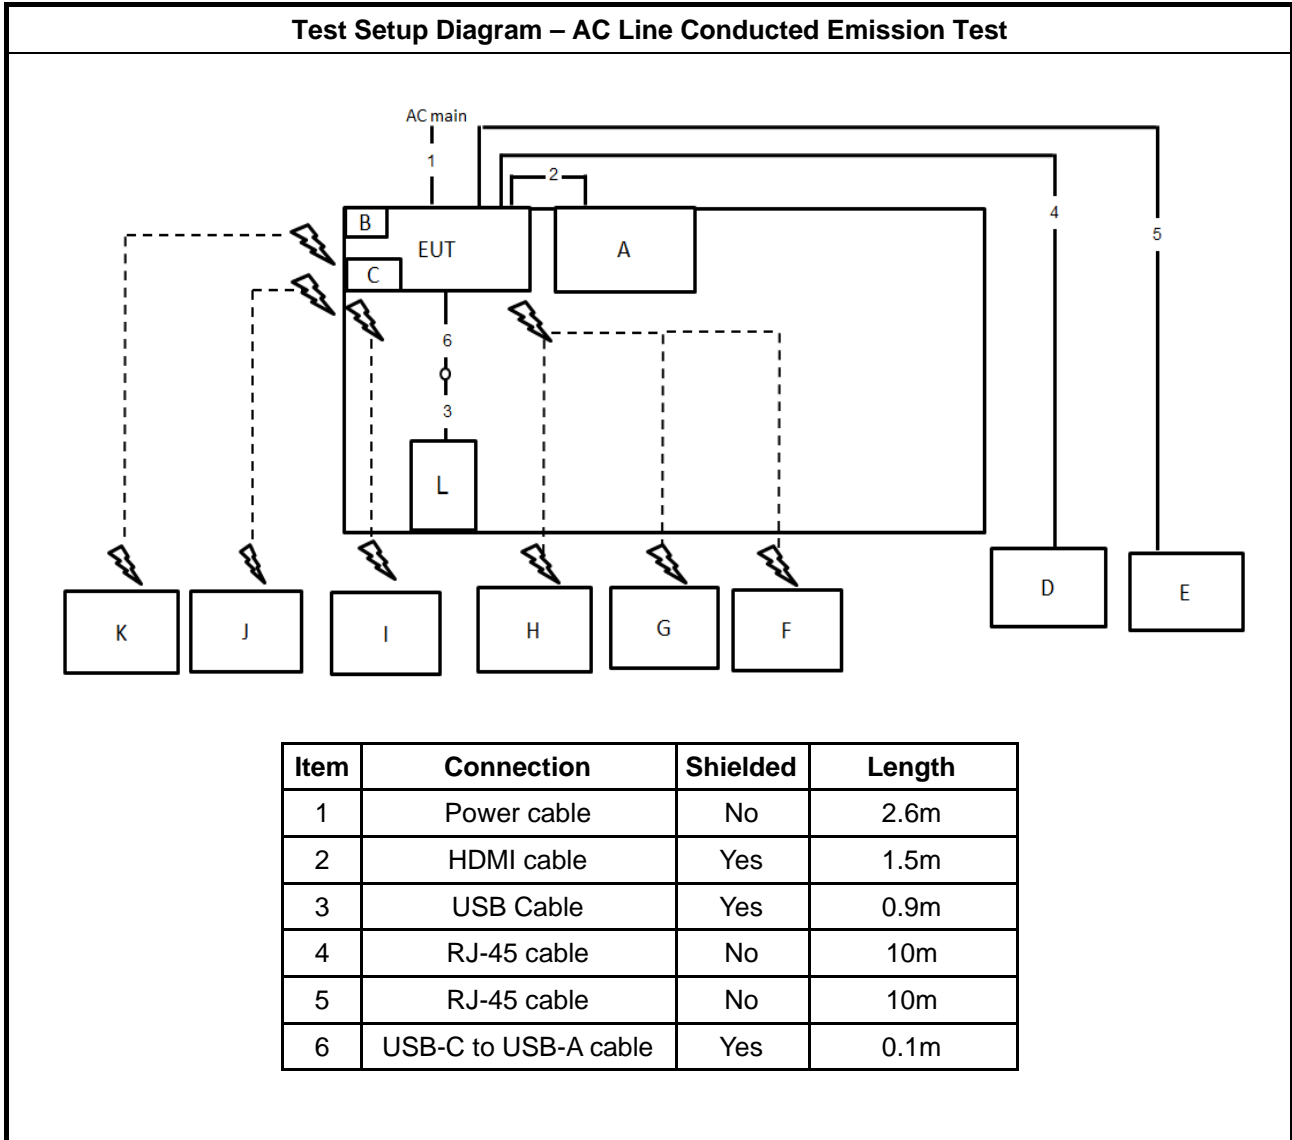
Test Setup Diagram – AC Line Conducted Emission Test

AC main

1

2

4

5

B

EUT

C

A

6

3

L

D

E

K

J

I

H

G

F

| Item | Connection | Shielded | Length |
|---|---|---|---|
| 1 | Power cable | No | 2.6m |
| 2 | HDMI cable | Yes | 1.5m |
| 3 | USB Cable | Yes | 0.9m |
| 4 | RJ-45 cable | No | 10m |
| 5 | RJ-45 cable | No | 10m |
| 6 | USB-C to USB-A cable | Yes | 0.1m |